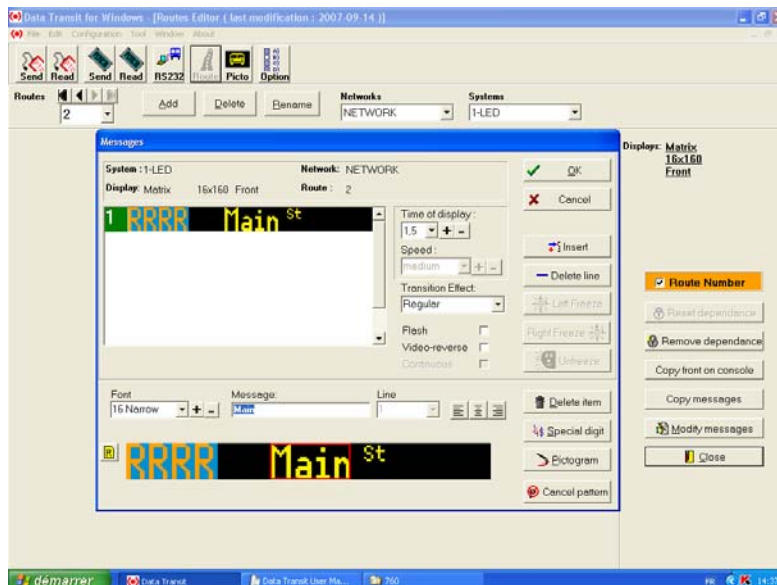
Data Transit for Windows - [Routes Editor ( last modification : 2007-09-14 )]
File Edit Configuration Tool Window About
Send Read Send Read RS232 Route Picto Option
Routes 2 Add Delete Rename Networks NETWORK Systems 1-LED
Messages
System : 1-LED Network: NETWORK
Display: Matrix 16x160 Front Route : 2
1 RRRR Main St
Time of display : 1.5 + -
Speed : medium + -
Transition Effect: Regular
Flash
Video-reverse
Continuous
OK
Cancel
Insert
Delete line
Left Freeze
Right Freeze
Unfreeze
Font 16 Narrow + -
Message: Main
Line 1
Delete item
Special digit
Pictogram
Cancel pattern
R RRRR Main St
Displays: Matrix 16x160 Front
Route Number
Reset dependance
Remove dependance
Copy front on console
Copy messages
Modify messages
Close
démarrer Data Transit Data Transit User Ma... 760